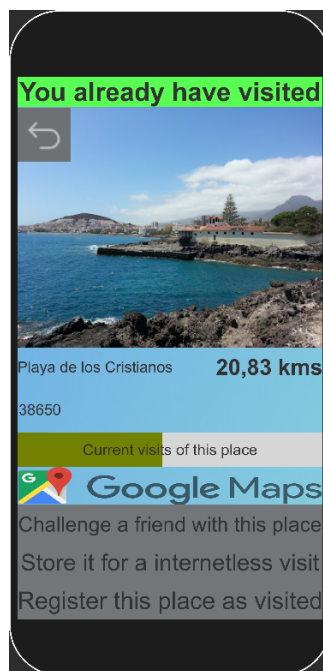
You already have visited

Playa de los Cristianos

20,83 kms

38650

Current visits of this place

Google Maps

Challenge a friend with this place

Store it for a internetless visit

Register this place as visited